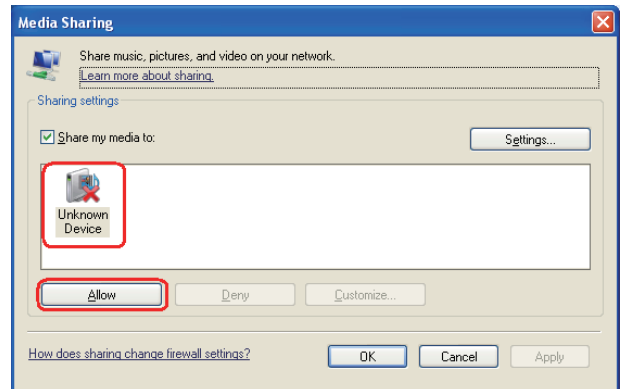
Media Sharing

Share music, pictures, and video on your network.
Learn more about sharing.

Sharing settings

Share my media to:

Settings...

Unknown Device

Allow

Deny

Customize...

How does sharing change firewall settings?

OK

Cancel

Apply